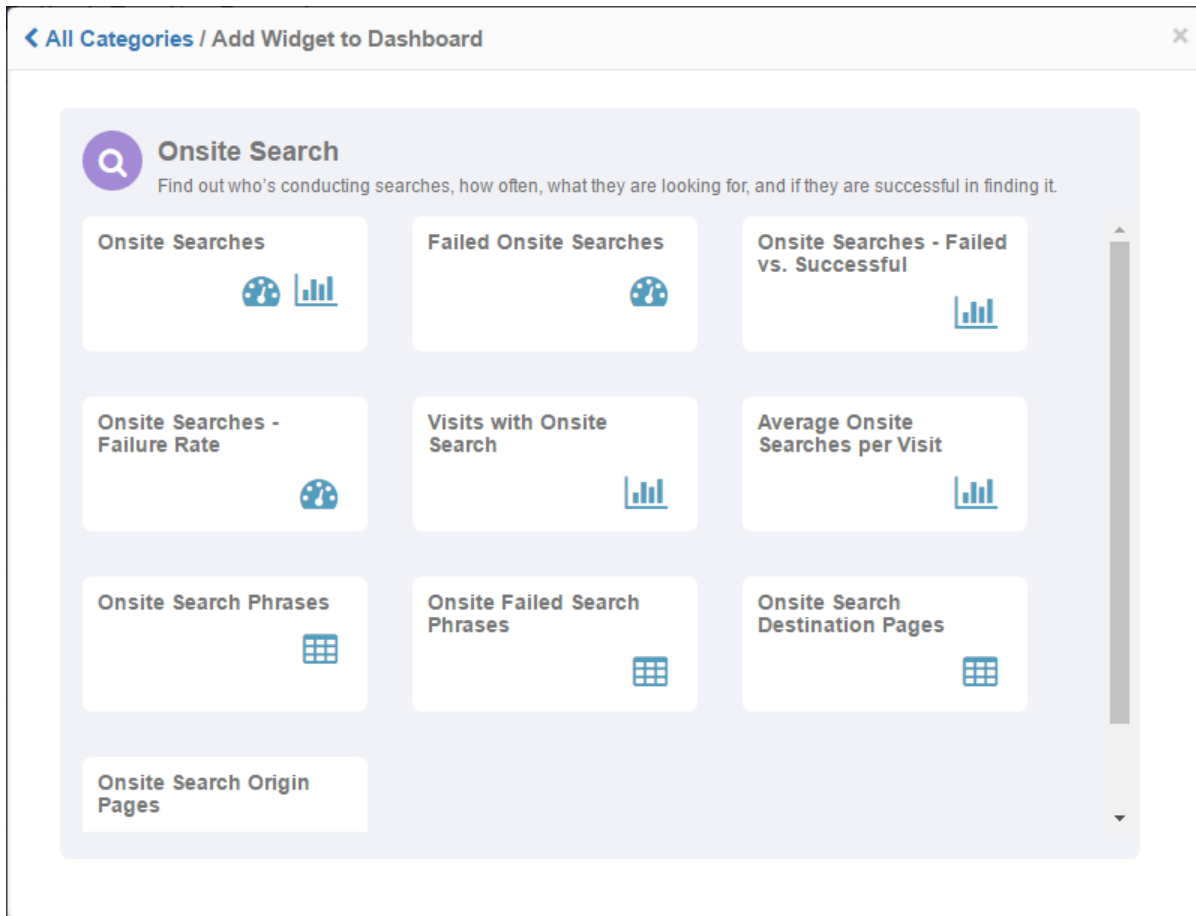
All Categories / Add Widget to Dashboard

×

Onsite Search

Find out who's conducting searches, how often, what they are looking for, and if they are successful in finding it.

Onsite Searches

Failed Onsite Searches

Onsite Searches - Failed vs. Successful

Onsite Searches - Failure Rate

Visits with Onsite Search

Average Onsite Searches per Visit

Onsite Search Phrases

Onsite Failed Search Phrases

Onsite Search Destination Pages

Onsite Search Origin Pages